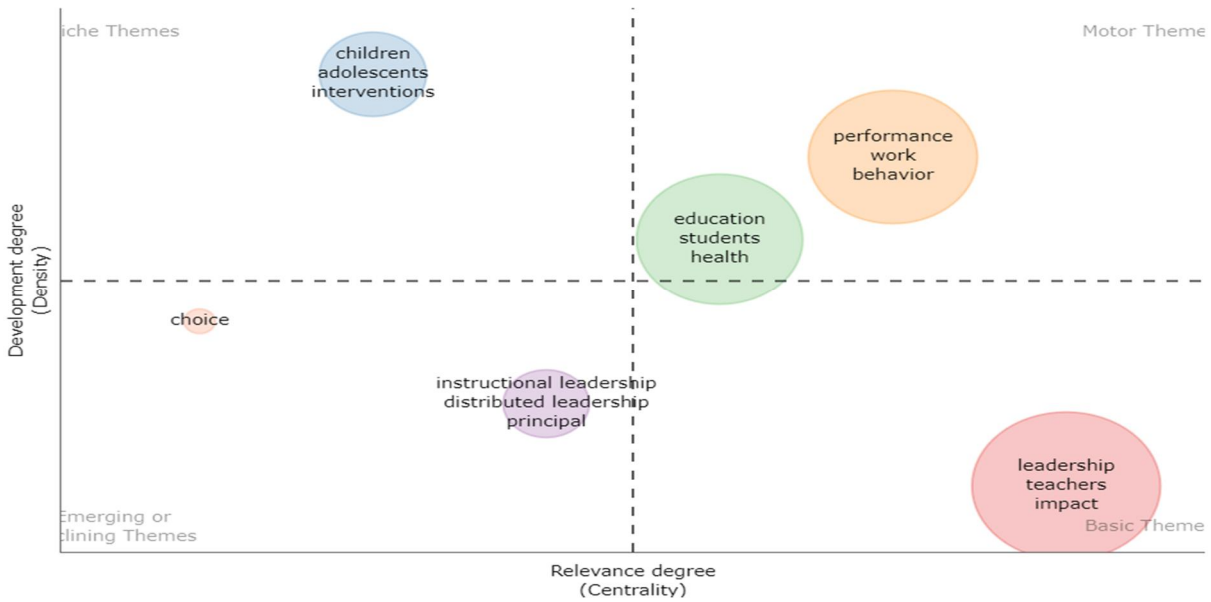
iche Themes

Motor Theme

children
adolescents
interventions

performance
work
behavior

education
students
health

Development degree
(Density)

choice

instructional leadership
distributed leadership
principal

leadership
teachers
impact

Emerging or
clining Themes

Basic Theme

Relevance degree
(Centrality)